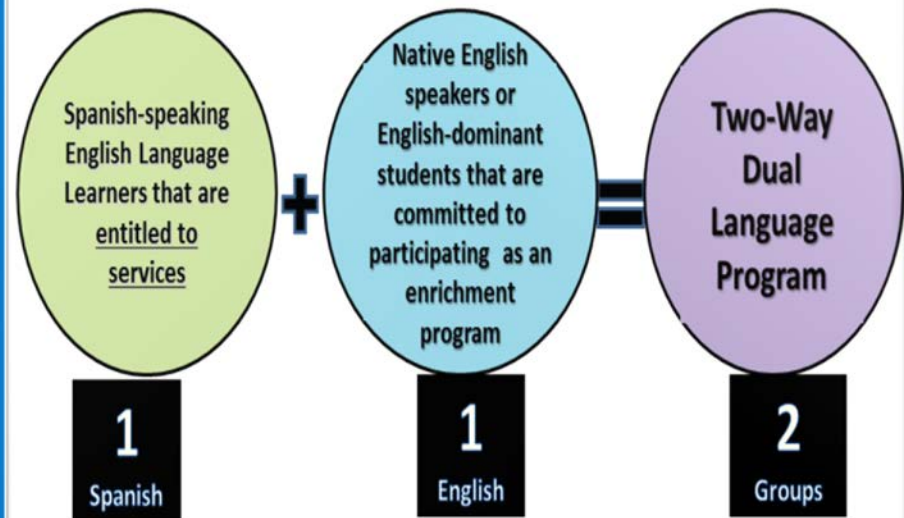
Spanish-speaking English Language Learners that are entitled to services

+

Native English speakers or English-dominant students that are committed to participating as an enrichment program

=

Two-Way Dual Language Program

1
Spanish

1
English

2
Groups